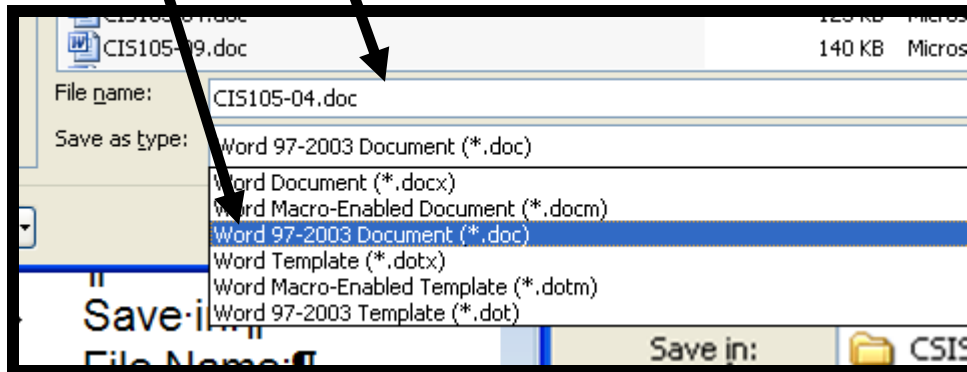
CIS105-09.doc 140 KB Micros

File name: CIS105-04.doc

Save as type: Word 97-2003 Document (*.doc)

Word Document (*.docx)
Word Macro-Enabled Document (*.docm)
Word 97-2003 Document (*.doc)
Word Template (*.dotx)
Word Macro-Enabled Template (*.dotm)
Word 97-2003 Template (*.dot)

Save·in:¶
File Name:¶

Save in: CIS